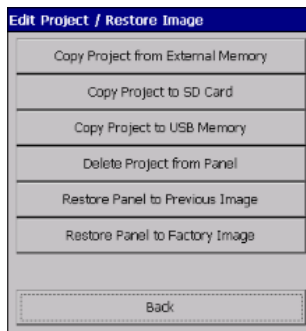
Edit Project / Restore Image

Copy Project from External Memory

Copy Project to SD Card

Copy Project to USB Memory

Delete Project from Panel

Restore Panel to Previous Image

Restore Panel to Factory Image

Back